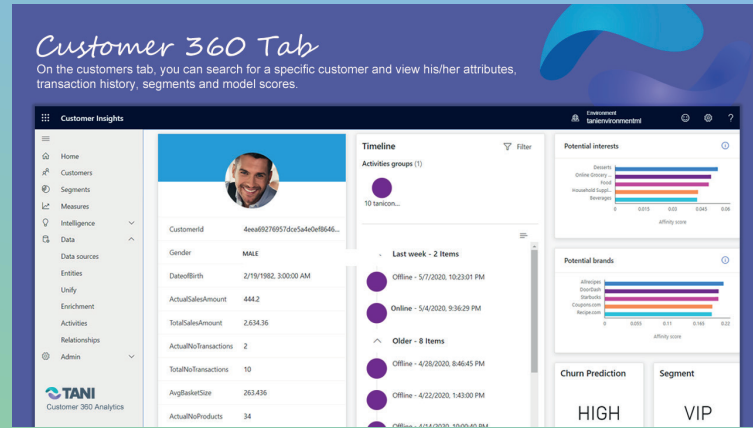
Customer 360 Tab
On the customers tab, you can search for a specific customer and view his/her attributes, transaction history, segments and model scores.

Customer Insights

Environment
tanienvironmentml

Home
Customers
Segments
Measures
Intelligence
Data
Data sources
Entities
Unify
Enrichment
Activities
Relationships
Admin

TANI
Customer 360 Analytics

| | |
|---|---|
| CustomerId | 4eea69276957dce5a4e0ef8646... |
| Gender | MALE |
| DateofBirth | 2/19/1982, 3:00:00 AM |
| ActualSalesAmount | 444.2 |
| TotalSalesAmount | 2,634.36 |
| ActualNoTransactions | 2 |
| TotalNoTransactions | 10 |
| AvgBasketSize | 263.436 |
| ActualNoProducts | 34 |

Timeline
Filter
Activities groups (1)
10 tanicon...

Last week - 2 Items
Offline - 5/7/2020, 10:23:01 PM
Online - 5/4/2020, 9:36:29 PM
Older - 8 Items
Offline - 4/28/2020, 8:46:45 PM
Offline - 4/22/2020, 1:43:00 PM
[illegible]

Potential interests
Desserts
Online Grocery ...
Food
Household Suppl...
Beverages
0 0.015 0.03 0.045 0.06
Affinity score

Potential brands
Allrecipes
DoorDash
Starbucks
Coupons.com
Recipe.com
0 0.055 0.11 0.165 0.22
Affinity score

Churn Prediction
HIGH

Segment
VIP